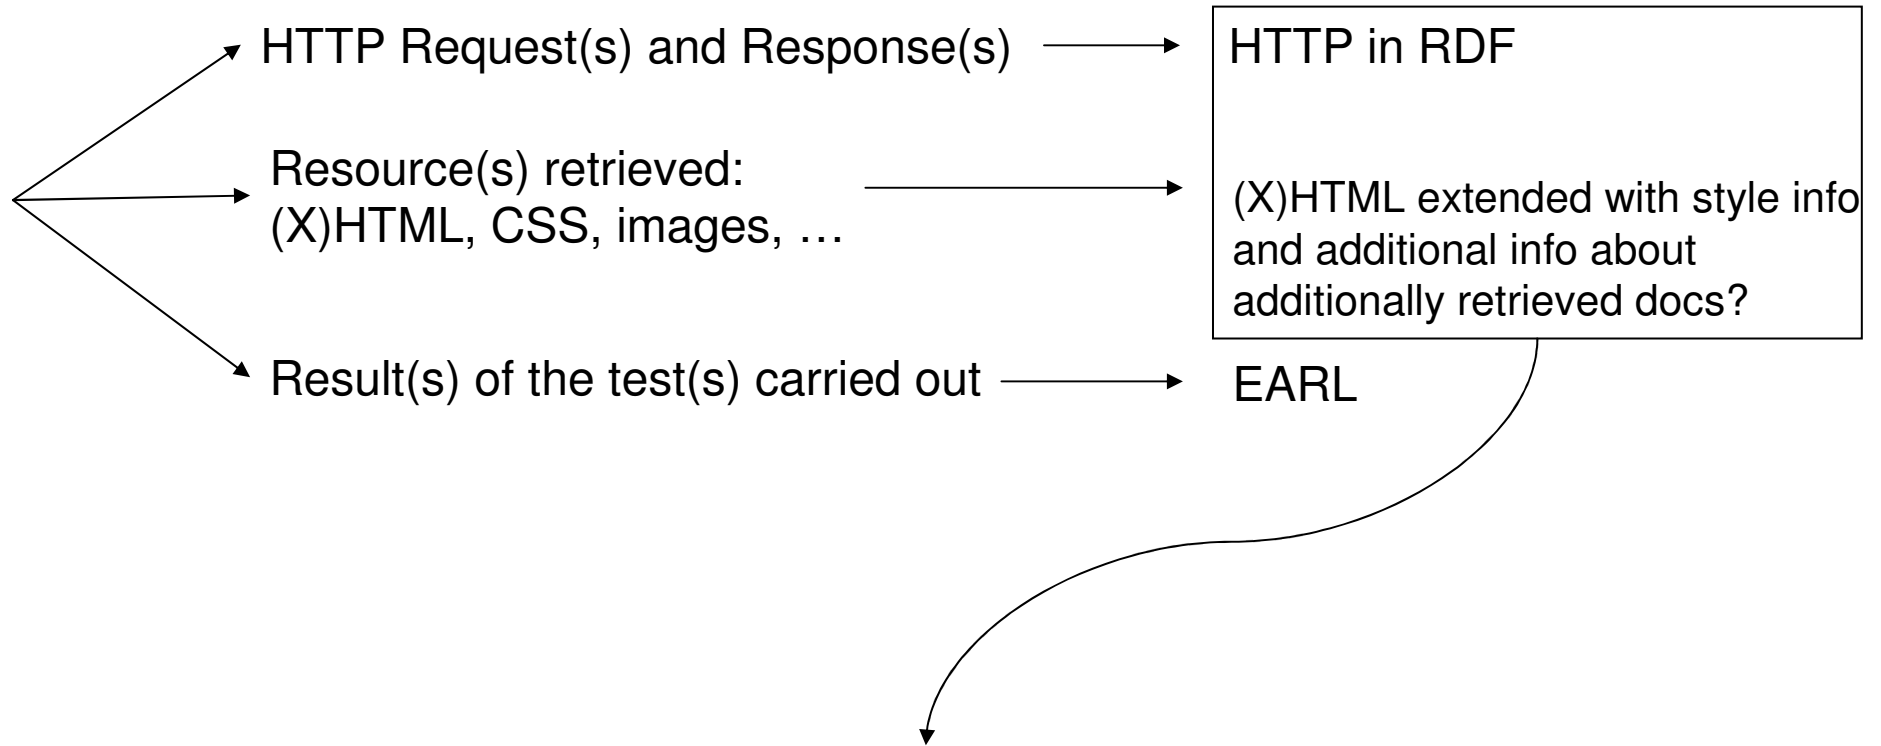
HTTP Request(s) and Response(s)

Resource(s) retrieved: (X)HTML, CSS, images, …

Result(s) of the test(s) carried out

HTTP in RDF

(X)HTML extended with style info and additional info about additionally retrieved docs?

EARL